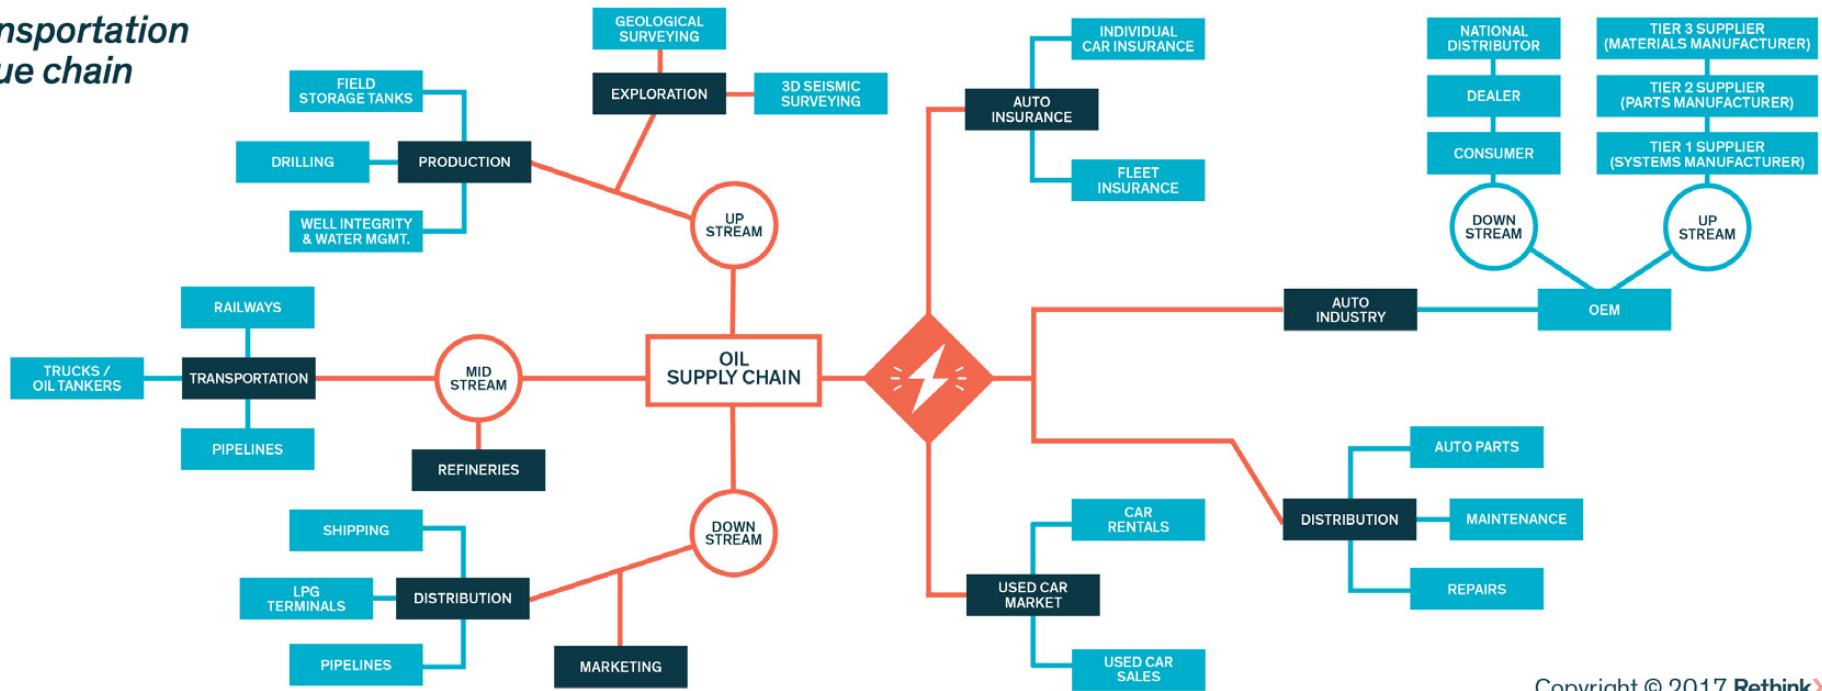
nsportation
ue chain

GEOLOGICAL SURVEYING

EXPLORATION

3D SEISMIC SURVEYING

FIELD STORAGE TANKS

PRODUCTION

DRILLING

WELL INTEGRITY & WATER MGMT.

UP STREAM

OIL SUPPLY CHAIN

RAILWAYS

TRUCKS / OIL TANKERS

TRANSPORTATION

PIPELINES

MID STREAM

REFINERIES

DOWN STREAM

SHIPPING

LPG TERMINALS

DISTRIBUTION

PIPELINES

MARKETING

INDIVIDUAL CAR INSURANCE

AUTO INSURANCE

FLEET INSURANCE

CAR RENTALS

USED CAR MARKET

USED CAR SALES

NATIONAL DISTRIBUTOR

DEALER

CONSUMER

DOWN STREAM

TIER 3 SUPPLIER (MATERIALS MANUFACTURER)

TIER 2 SUPPLIER (PARTS MANUFACTURER)

TIER 1 SUPPLIER (SYSTEMS MANUFACTURER)

UP STREAM

AUTO INDUSTRY

OEM

AUTO PARTS

DISTRIBUTION

MAINTENANCE

REPAIRS

Copyright © 2017 Rethink